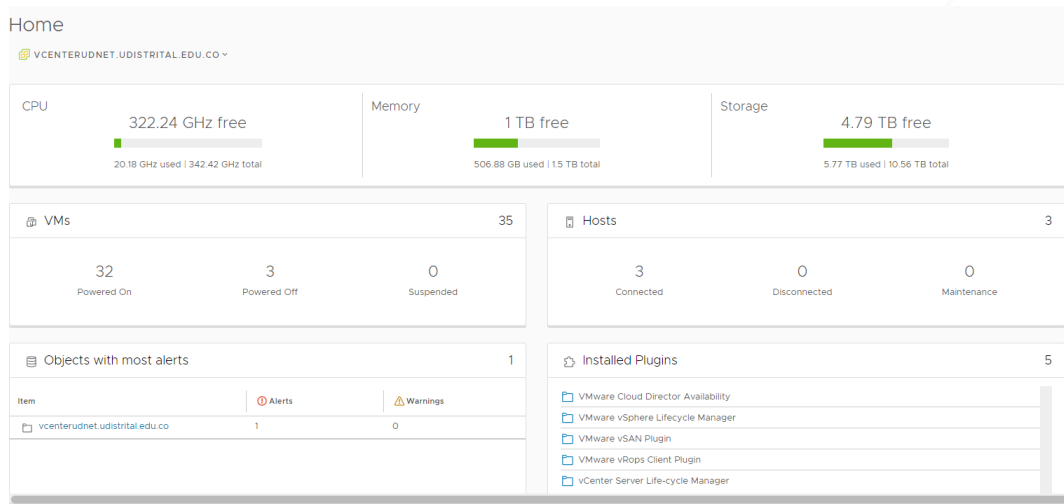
Home

VCENTERUDNET.UDISTRITAL.EDU.CO

CPU
322.24 GHz free
20.18 GHz used | 342.42 GHz total

Memory
1 TB free
506.88 GB used | 1.5 TB total

Storage
4.79 TB free
5.77 TB used | 10.56 TB total

VMs 35
32 Powered On
3 Powered Off
0 Suspended

Hosts 3
3 Connected
0 Disconnected
0 Maintenance

Objects with most alerts 1

| Item | Alerts | Warnings |
|---|---|---|
| vcenterudnet.udistrital.edu.co | 1 | 0 |

Installed Plugins 5
VMware Cloud Director Availability
VMware vSphere Lifecycle Manager
VMware vSAN Plugin
VMware vRops Client Plugin
vCenter Server Life-cycle Manager